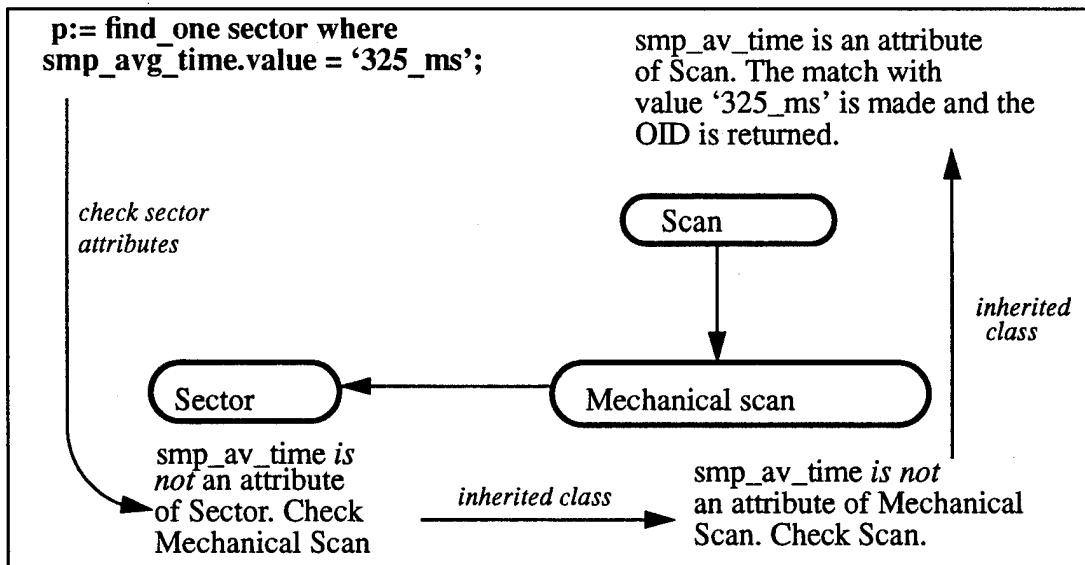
p:= find_one sector where smp_avg_time.value = '325_ms';

smp_av_time is an attribute of Scan. The match with value '325_ms' is made and the OID is returned.

check sector attributes

Scan

inherited class

Sector

Mechanical scan

smp_av_time *is not* an attribute of Sector. Check Mechanical Scan

inherited class

smp_av_time *is not* an attribute of Mechanical Scan. Check Scan.